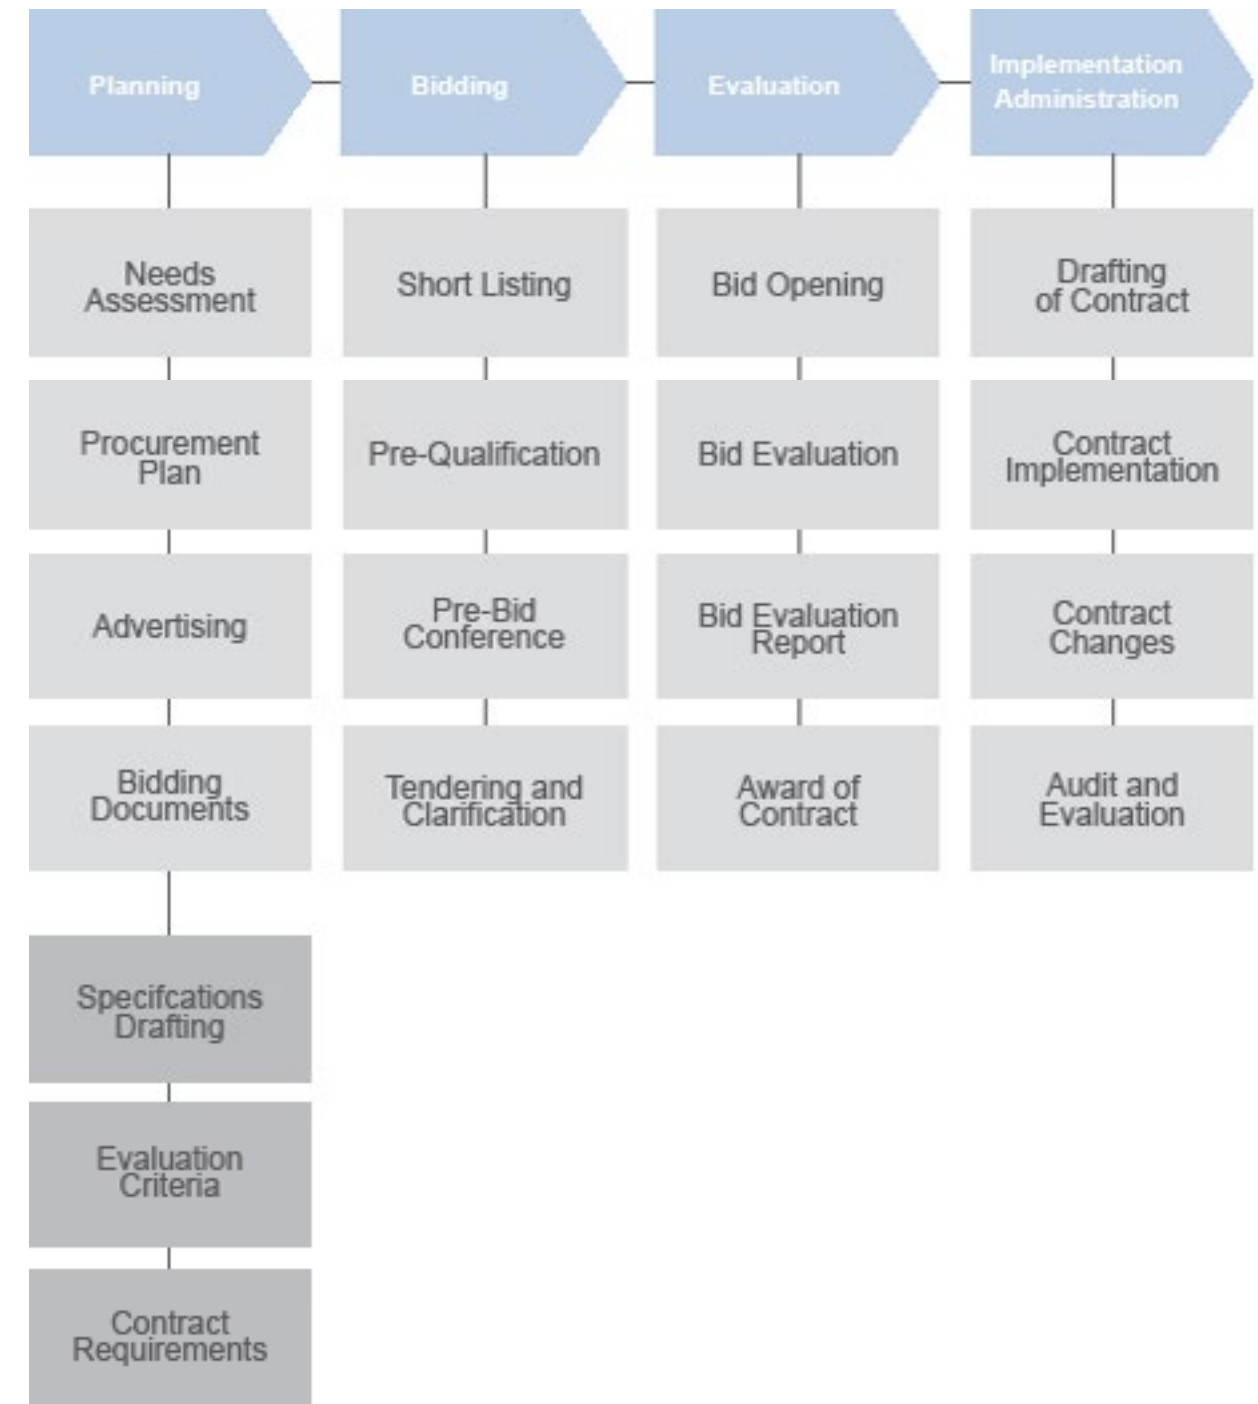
Planning

Needs Assessment

Procurement Plan

Advertising

Bidding Documents

Specifcations Drafting

Evaluation Criteria

Contract Requirements

Bidding

Short Listing

Pre-Qualification

Pre-Bid Conference

Tendering and Clarification

Evaluation

Bid Opening

Bid Evaluation

Bid Evaluation Report

Award of Contract

Implementation Administration

Drafting of Contract

Contract Implementation

Contract Changes

Audit and Evaluation